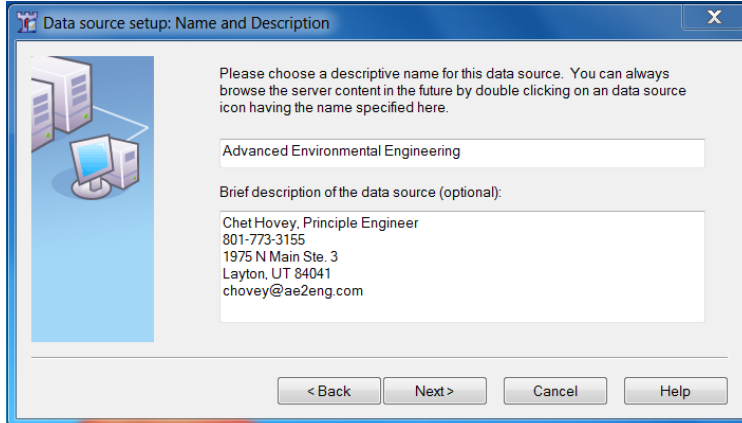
Data source setup: Name and Description

Please choose a descriptive name for this data source. You can always browse the server content in the future by double clicking on an data source icon having the name specified here.

Advanced Environmental Engineering

Brief description of the data source (optional):

Chet Hovey, Principle Engineer
801-773-3155
1975 N Main Ste. 3
Layton, UT 84041
chovey@ae2eng.com

< Back
Next >
Cancel
Help